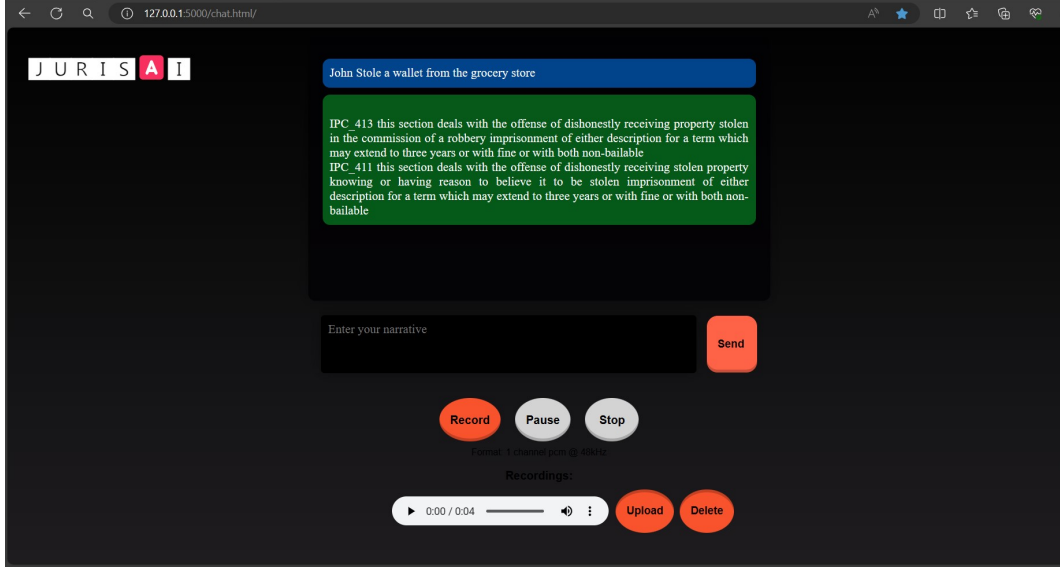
127.0.0.1:5000/chat.html/

J U R I S A I

John Stole a wallet from the grocery store

IPC_413 this section deals with the offense of dishonestly receiving property stolen in the commission of a robbery imprisonment of either description for a term which may extend to three years or with fine or with both non-bailable
IPC_411 this section deals with the offense of dishonestly receiving stolen property knowing or having reason to believe it to be stolen imprisonment of either description for a term which may extend to three years or with fine or with both non-bailable

Enter your narrative

Send

Record Pause Stop

Format: 1 channel pcm @ 48kHz

Recordings:

0:00 / 0:04

Upload Delete